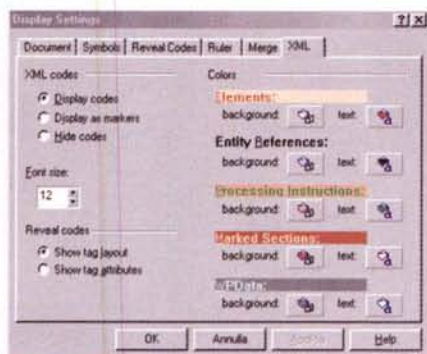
Display Settings

?|x

Document | Symbols | Reveal Codes | Ruler | Merge | XML

XML codes

Display codes

Display as markers

Hide codes

Font size:

12

Reveal codes

Show tag layout

Show tag attributes

Colors

Elements:

background: text:

Entity References:

background: text:

Processing Instructions:

background: text:

Marked Sections:

background: text:

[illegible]Data:

background: text:

OK

Annulla

Applica

Help